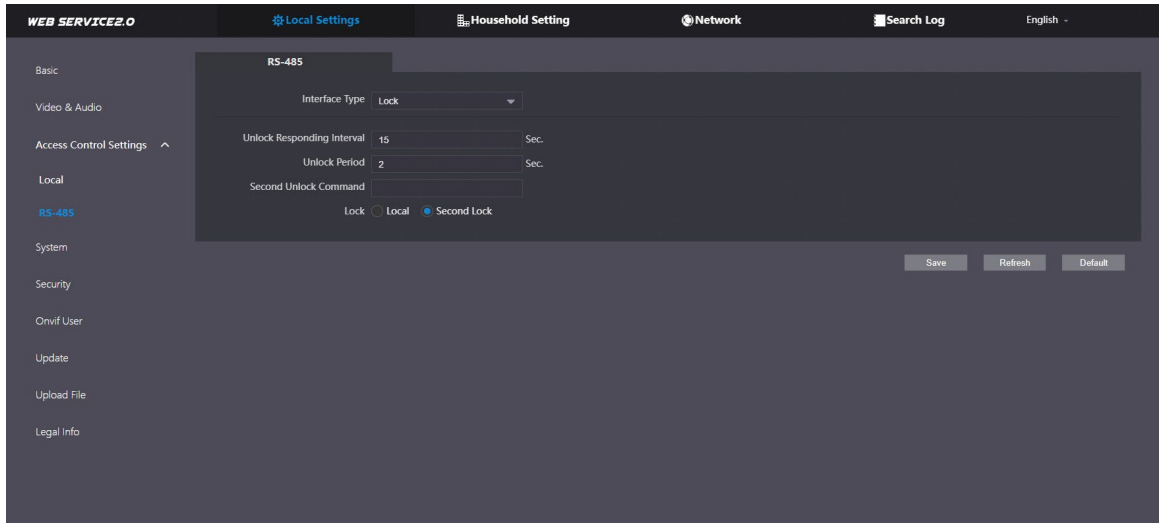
WEB SERVICE2.0

Local Settings

Household Setting

Network

Search Log

English

Basic

Video & Audio

Access Control Settings

Local

RS-485

System

Security

Onvif User

Update

Upload File

Legal Info

RS-485

Interface Type Lock

Unlock Responding Interval 15 Sec.

Unlock Period 2 Sec.

Second Unlock Command

Lock Local Second Lock

Save

Refresh

Default